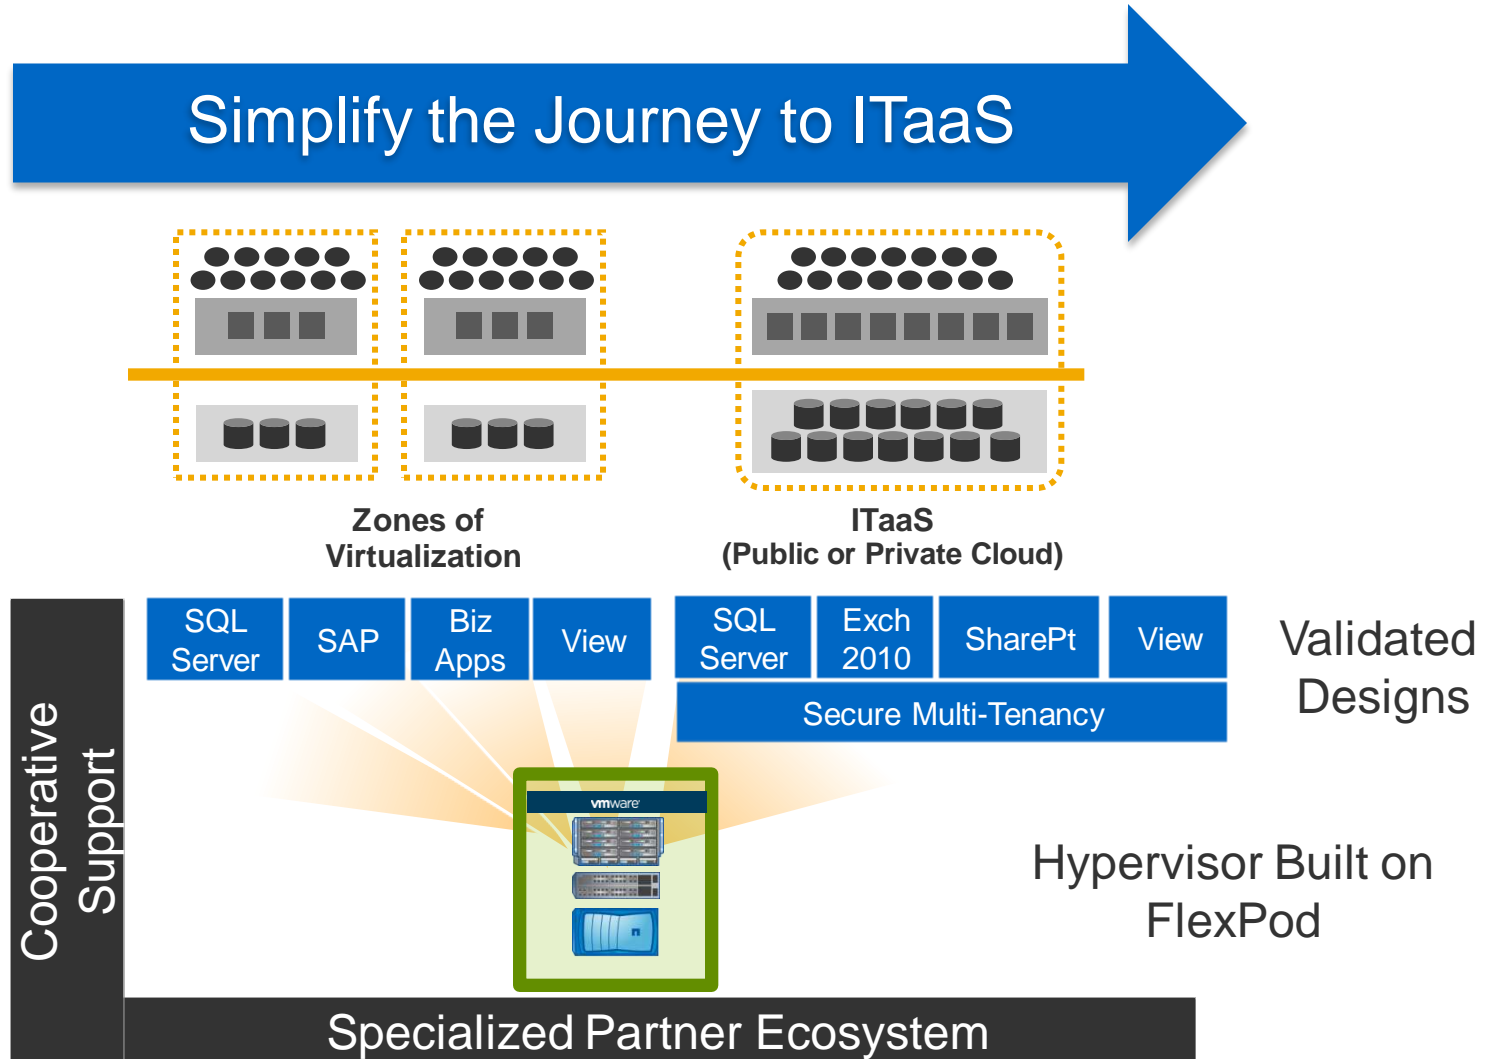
Simplify the Journey to ITaaS

Zones of Virtualization

ITaaS
(Public or Private Cloud)

Cooperative Support

SQL Server

SAP

Biz Apps

View

SQL Server

Exch 2010

SharePt

View

Secure Multi-Tenancy

Validated Designs

vmware

Hypervisor Built on FlexPod

Specialized Partner Ecosystem